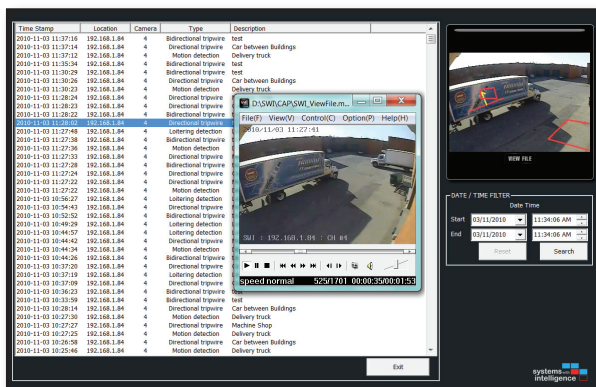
| Time Stamp | Location | Camera | Type | Description |
|---|---|---|---|---|
| 2010-11-03 11:37:16 | 192.168.1.84 | 4 | Bidirectional tripwire | test |
| 2010-11-03 11:37:14 | 192.168.1.84 | 4 | Directional tripwire | Car between Buildings |
| 2010-11-03 11:37:12 | 192.168.1.84 | 4 | Motion detection | Delivery truck |
| 2010-11-03 11:35:34 | 192.168.1.84 | 4 | Bidirectional tripwire | test |
| 2010-11-03 11:30:29 | 192.168.1.84 | 4 | Bidirectional tripwire | test |
| 2010-11-03 11:30:26 | 192.168.1.84 | 4 | Directional tripwire | Car between Buildings |
| 2010-11-03 11:30:23 | 192.168.1.84 | 4 | Motion detection | Delivery truck |
| 2010-11-03 11:28:24 | 192.168.1.84 | 4 | Directional tripwire | |
| 2010-11-03 11:28:23 | 192.168.1.84 | 4 | Directional tripwire | |
| 2010-11-03 11:28:22 | 192.168.1.84 | 4 | Bidirectional tripwire | |
| 2010-11-03 11:28:02 | 192.168.1.84 | 4 | Directional tripwire | |
| 2010-11-03 11:27:48 | 192.168.1.84 | 4 | Loitering detection | |
| 2010-11-03 11:27:38 | 192.168.1.84 | 4 | Bidirectional tripwire | |
| 2010-11-03 11:27:36 | 192.168.1.84 | 4 | Motion detection | |
| 2010-11-03 11:27:33 | 192.168.1.84 | 4 | Directional tripwire | |
| 2010-11-03 11:27:28 | 192.168.1.84 | 4 | Bidirectional tripwire | |
| 2010-11-03 11:27:24 | 192.168.1.84 | 4 | Directional tripwire | |
| 2010-11-03 11:27:22 | 192.168.1.84 | 4 | Directional tripwire | |
| 2010-11-03 11:27:22 | 192.168.1.84 | 4 | Motion detection | |
| 2010-11-03 10:56:27 | 192.168.1.84 | 4 | Loitering detection | |
| 2010-11-03 10:54:43 | 192.168.1.84 | 4 | Directional tripwire | |
| 2010-11-03 10:52:52 | 192.168.1.84 | 4 | Bidirectional tripwire | |
| 2010-11-03 10:49:29 | 192.168.1.84 | 4 | Directional tripwire | |
| 2010-11-03 10:44:57 | 192.168.1.84 | 4 | Bidirectional tripwire | |
| 2010-11-03 10:44:42 | 192.168.1.84 | 4 | Directional tripwire | |
| 2010-11-03 10:44:34 | 192.168.1.84 | 4 | Motion detection | |
| 2010-11-03 10:44:26 | 192.168.1.84 | 4 | Bidirectional tripwire | |
| 2010-11-03 10:37:20 | 192.168.1.84 | 4 | Directional tripwire | |
| 2010-11-03 10:37:19 | 192.168.1.84 | 4 | Loitering detection | |
| 2010-11-03 10:37:09 | 192.168.1.84 | 4 | Directional tripwire | |
| 2010-11-03 10:36:23 | 192.168.1.84 | 4 | Bidirectional tripwire | test |
| 2010-11-03 10:33:59 | 192.168.1.84 | 4 | Bidirectional tripwire | test |
| 2010-11-03 10:28:14 | 192.168.1.84 | 4 | Directional tripwire | Car between Buildings |
| 2010-11-03 10:27:30 | 192.168.1.84 | 4 | Motion detection | Delivery truck |
| 2010-11-03 10:27:27 | 192.168.1.84 | 4 | Directional tripwire | Machine Shop |
| 2010-11-03 10:27:25 | 192.168.1.84 | 4 | Motion detection | Delivery truck |
| 2010-11-03 10:26:58 | 192.168.1.84 | 4 | Directional tripwire | Car between Buildings |
| 2010-11-03 10:25:46 | 192.168.1.84 | 4 | Motion detection | Delivery truck |

D:\SWI\CAP\SWI_ViewFile.m...
File(F) View(V) Control(C) Option(P) Help(H)
2010/11/03 11:27:41
SWI : 192.168.1.84 : CH 4
speed normal 525/1701 00:00:35/00:01:53

VIEW FILE

DATE / TIME FILTER
Date Time
Start 03/11/2010 11:34:06 AM
End 03/11/2010 11:34:06 AM
Reset
Search

Exit

systems intelligence